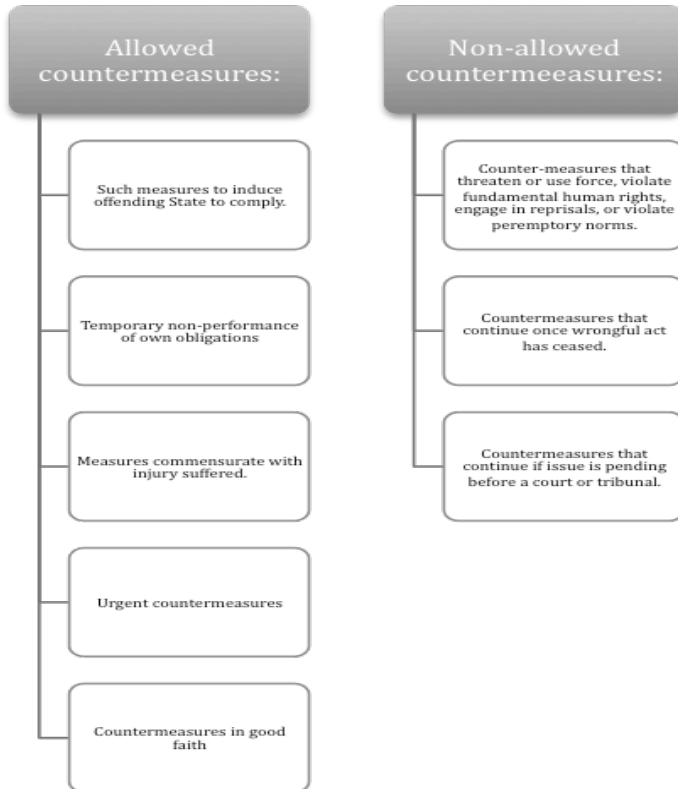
Allowed countermeasures:

Such measures to induce offending State to comply.

Temporary non-performance of own obligations

Measures commensurate with injury suffered.

Urgent countermeasures

Countermeasures in good faith

Non-allowed countermeeasures:

Counter-measures that threaten or use force, violate fundamental human rights, engage in reprisals, or violate peremptory norms.

Countermeasures that continue once wrongful act has ceased.

Countermeasures that continue if issue is pending before a court or tribunal.